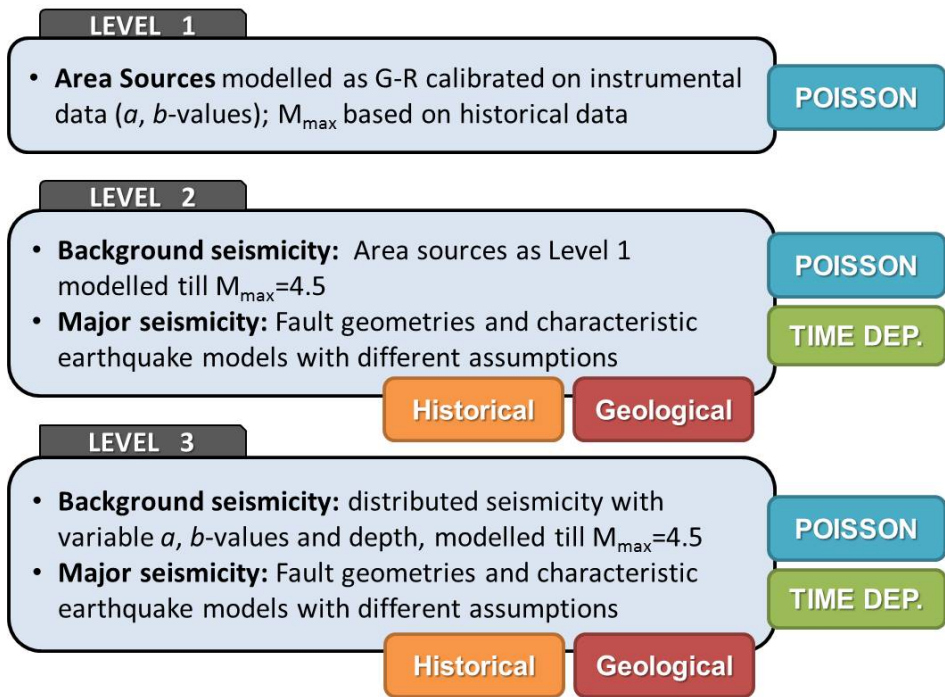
LEVEL 1

• **Area Sources** modelled as G-R calibrated on instrumental data (*a*, *b*-values); $M_{max}$ based on historical data

POISSON

LEVEL 2

• **Background seismicity:** Area sources as Level 1 modelled till $M_{max}$=4.5

• **Major seismicity:** Fault geometries and characteristic earthquake models with different assumptions

POISSON

TIME DEP.

Historical

Geological

LEVEL 3

• **Background seismicity:** distributed seismicity with variable *a*, *b*-values and depth, modelled till $M_{max}$=4.5

• **Major seismicity:** Fault geometries and characteristic earthquake models with different assumptions

POISSON

TIME DEP.

Historical

Geological